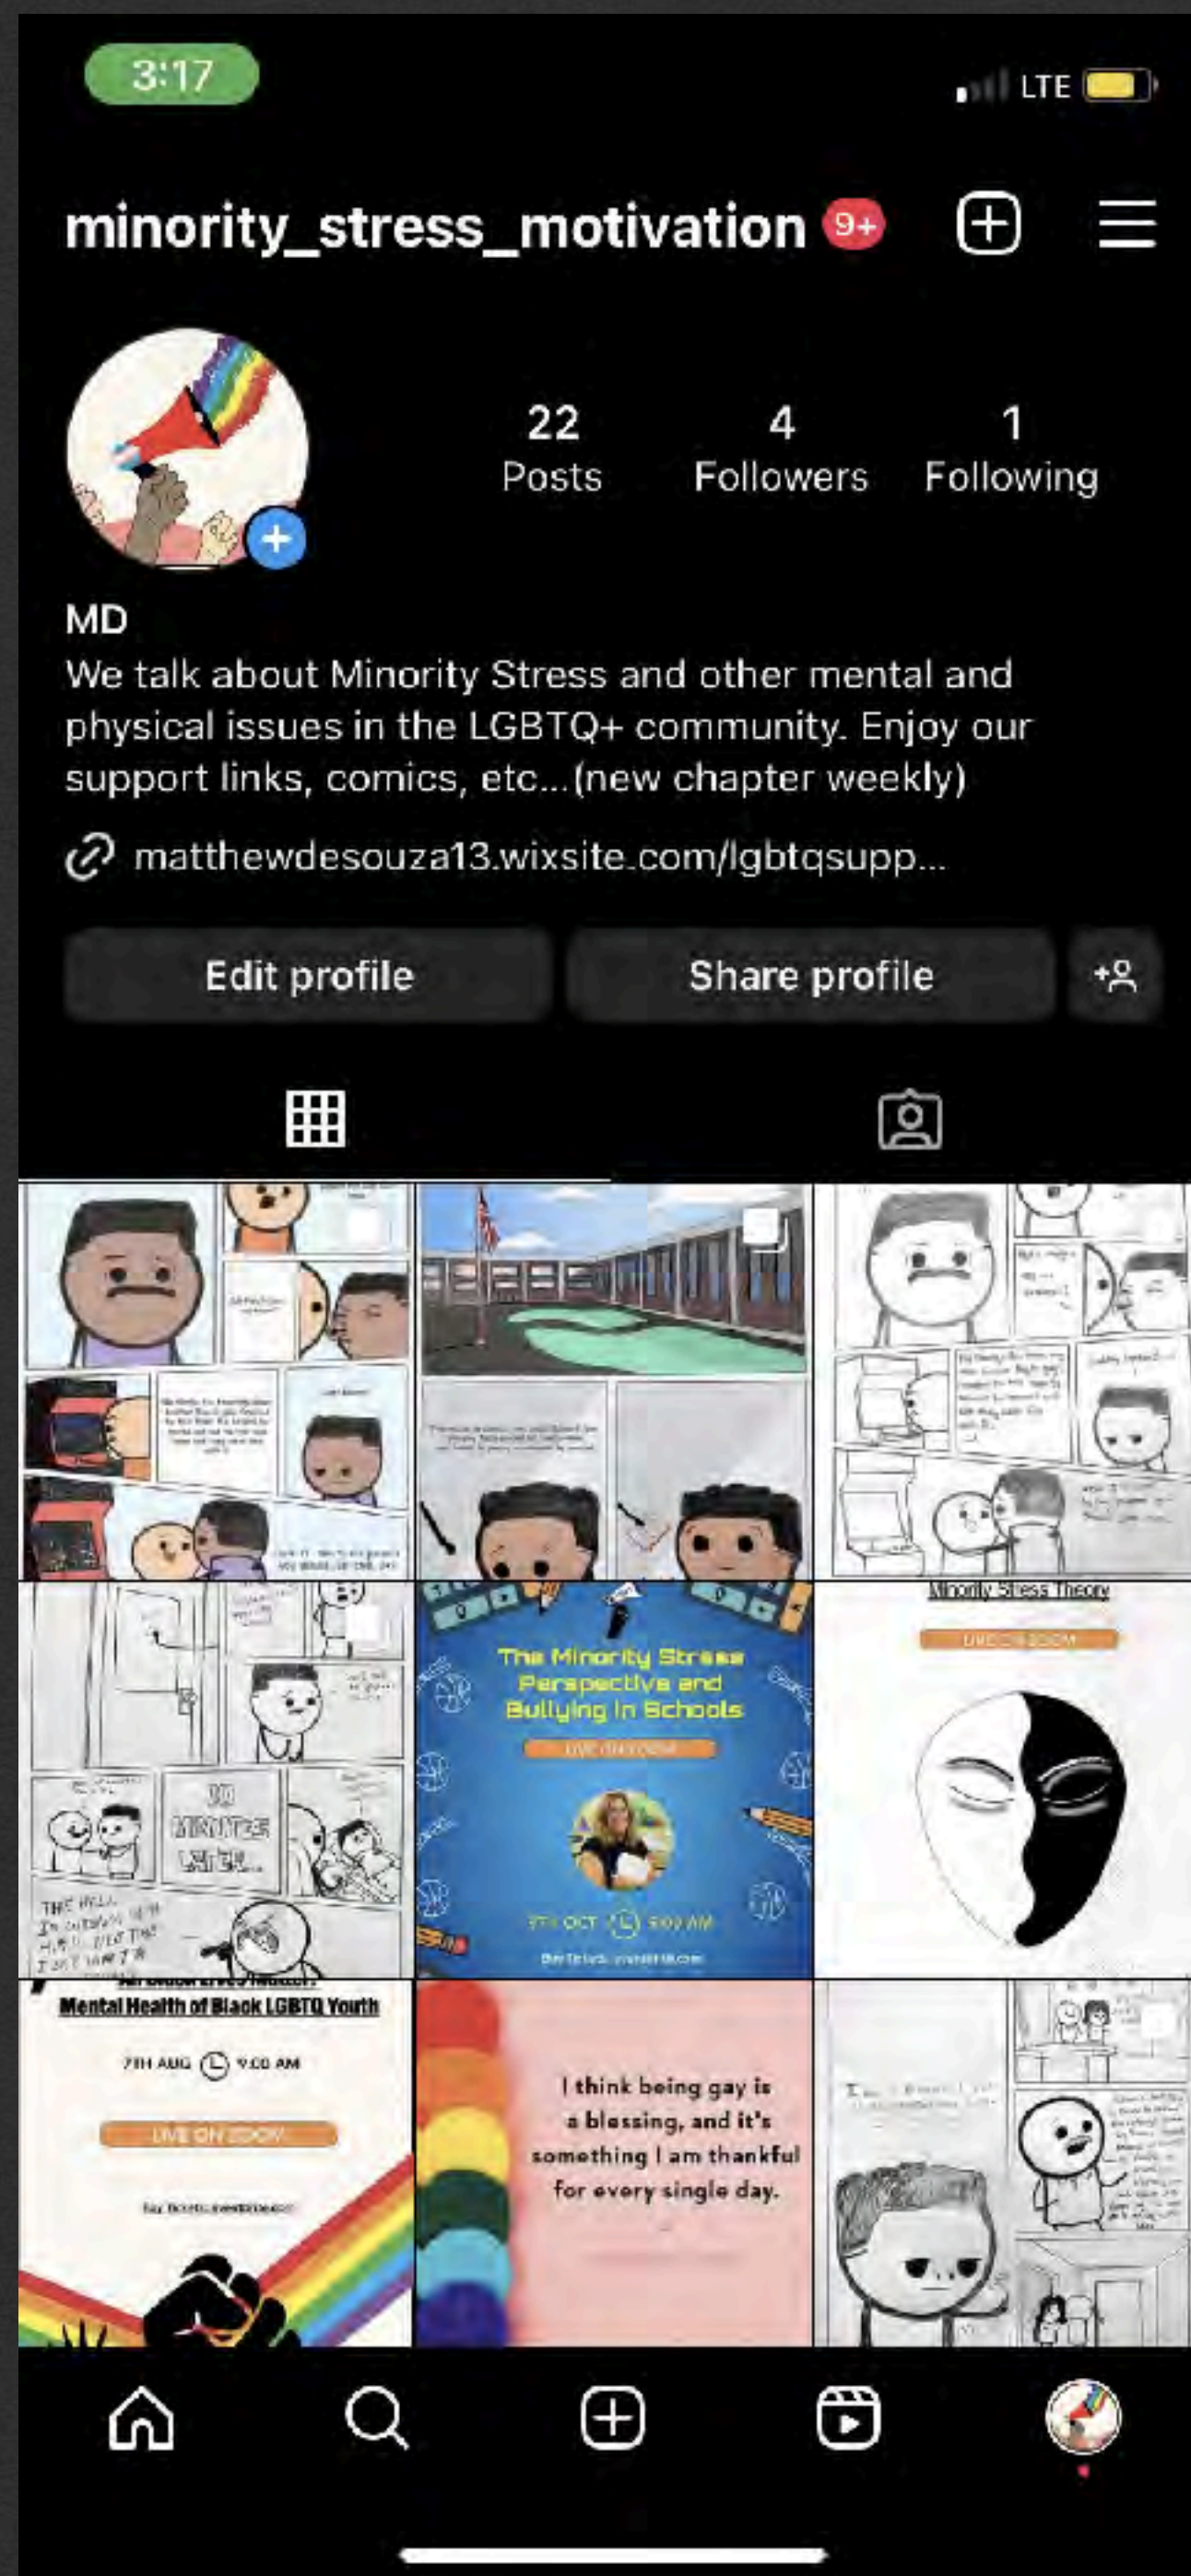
3:17

LTE

minority_stress_motivation 9+

22
Posts

4
Followers

1
Following

MD
We talk about Minority Stress and other mental and physical issues in the LGBTQ+ community. Enjoy our support links, comics, etc...(new chapter weekly)

matthewdesouza13.wixsite.com/lgbtqsupp...

Edit profile

Share profile

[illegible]

30 MINUTES LATER...

THE HELL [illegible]

The Minority Stress Perspective and Bullying In Schools

LIVE ON ZOOM

7TH OCT 9:00 AM

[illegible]

Minority Stress Theory

LIVE ON ZOOM

Mental Health of Black LGBTQ Youth

7TH AUG 9:00 AM

LIVE ON ZOOM

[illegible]

I think being gay is a blessing, and it's something I am thankful for every single day.

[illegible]